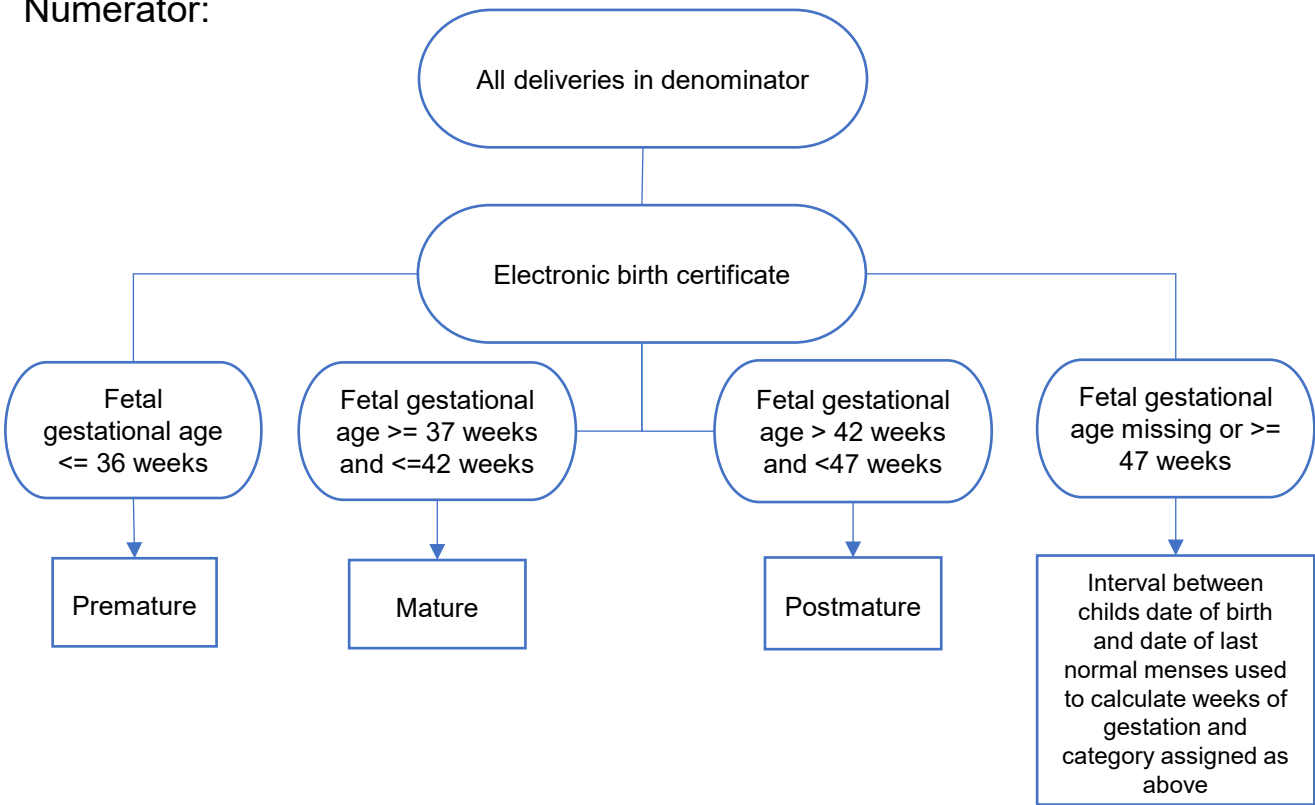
Numerator:

All deliveries in denominator

Electronic birth certificate

Fetal gestational age <= 36 weeks

Fetal gestational age >= 37 weeks and <=42 weeks

Fetal gestational age > 42 weeks and <47 weeks

Fetal gestational age missing or >= 47 weeks

Premature

Mature

Postmature

Interval between childs date of birth and date of last normal menses used to calculate weeks of gestation and category assigned as above